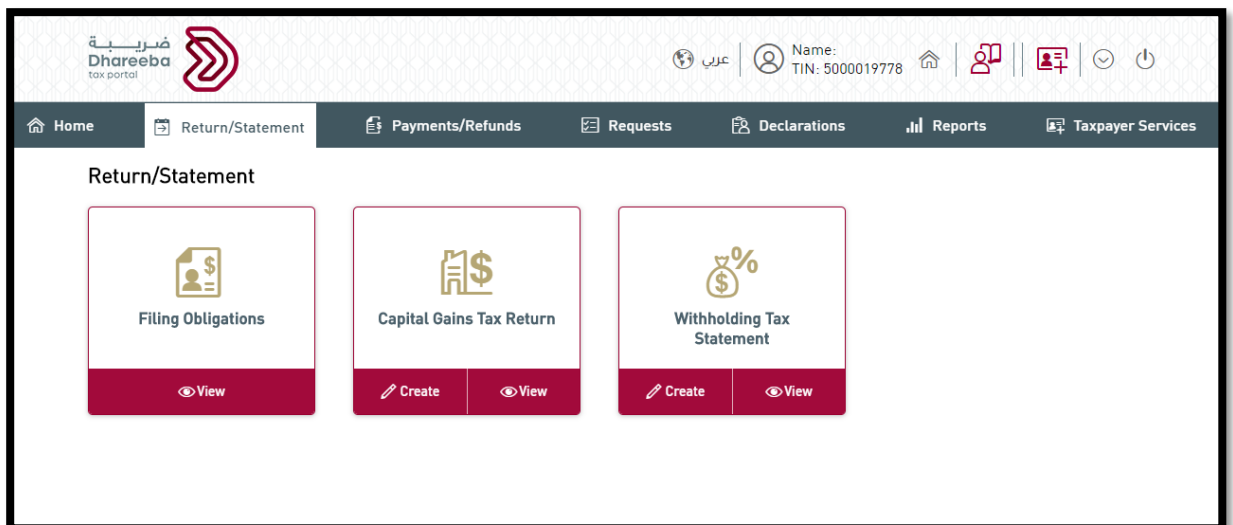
ضريبة
Dhareeba
tax portal

عربي
Name:
TIN: 5000019778

Home
Return/Statement
Payments/Refunds
Requests
Declarations
Reports
Taxpayer Services

Return/Statement

Filing Obligations
View

Capital Gains Tax Return
Create
View

Withholding Tax Statement
Create
View